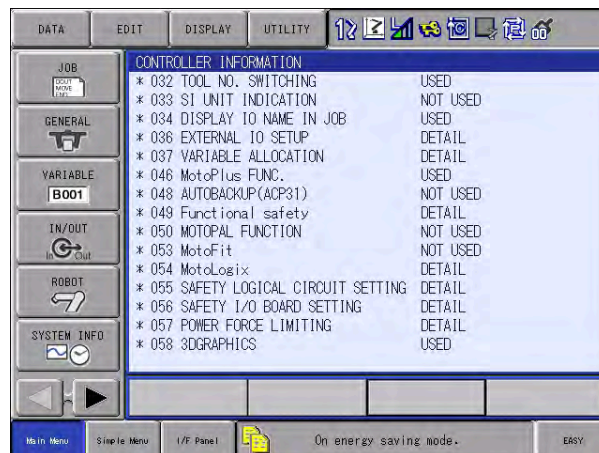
DATA EDIT DISPLAY UTILITY

JOB
DOUT MOVE END

GENERAL

VARIABLE
B001

IN/OUT
In Out

ROBOT

SYSTEM INFO

CONTROLLER INFORMATION

| | |
|---|---|
| * 032 TOOL NO. SWITCHING | USED |
| * 033 SI UNIT INDICATION | NOT USED |
| * 034 DISPLAY IO NAME IN JOB | USED |
| * 036 EXTERNAL IO SETUP | DETAIL |
| * 037 VARIABLE ALLOCATION | DETAIL |
| * 046 MotoPlus FUNC. | USED |
| * 048 AUTOBACKUP(ACP31) | NOT USED |
| * 049 Functional safety | DETAIL |
| * 050 MOTOPAL FUNCTION | NOT USED |
| * 053 MotoFit | NOT USED |
| * 054 MotoLogix | DETAIL |
| * 055 SAFETY LOGICAL CIRCUIT SETTING | DETAIL |
| * 056 SAFETY I/O BOARD SETTING | DETAIL |
| * 057 POWER FORCE LIMITING | DETAIL |
| * 058 3DGRAPHICS | USED |

Main Menu Simple Menu I/F Panel On energy saving mode. EASY